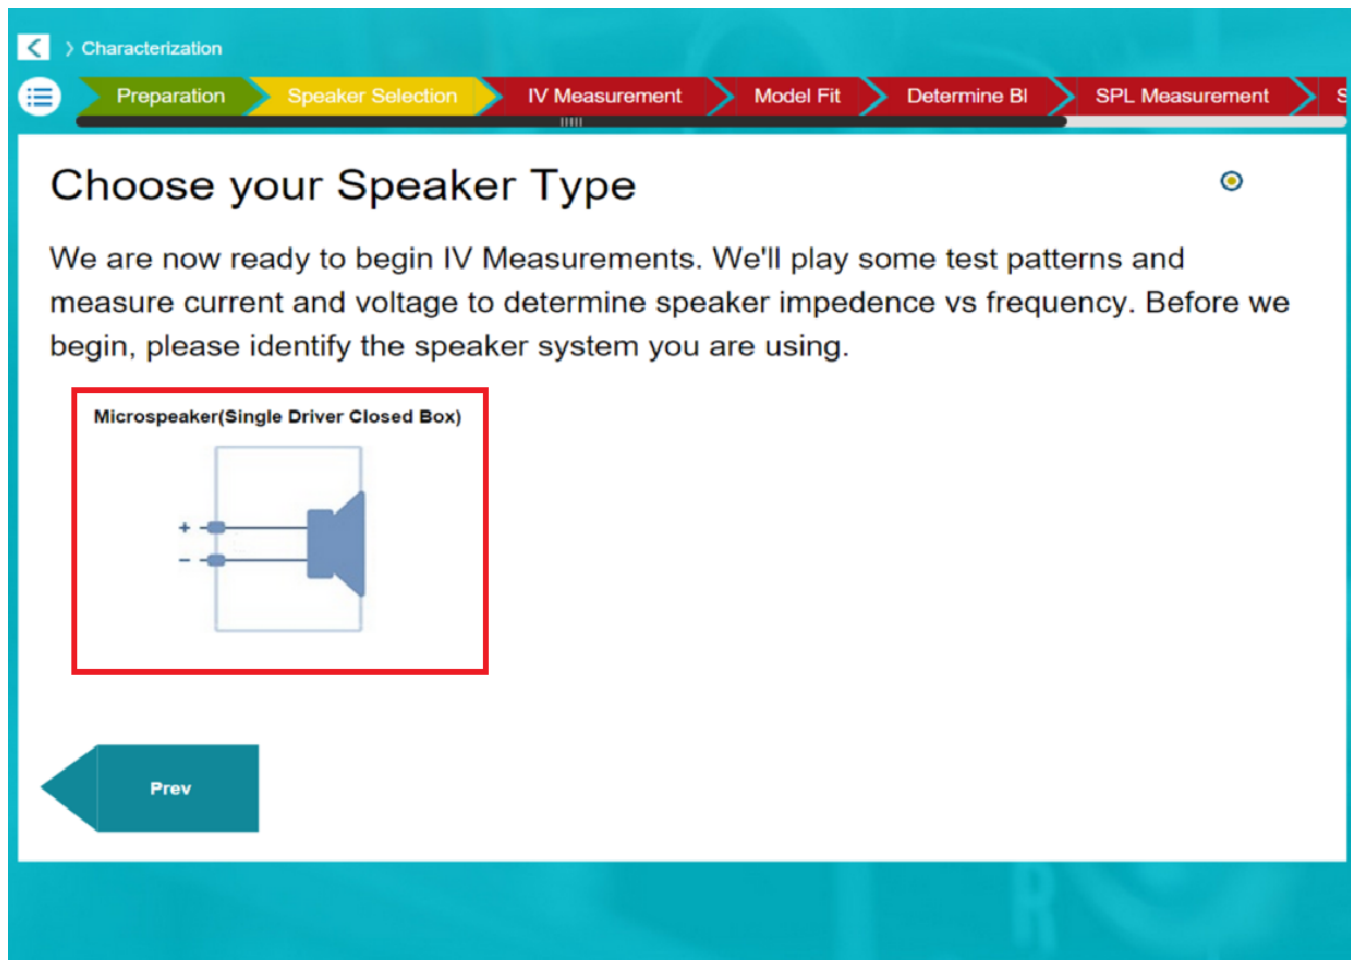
> Characterization

Preparation Speaker Selection IV Measurement Model Fit Determine Bl SPL Measurement S

Choose your Speaker Type

We are now ready to begin IV Measurements. We'll play some test patterns and measure current and voltage to determine speaker impedence vs frequency. Before we begin, please identify the speaker system you are using.

Microspeaker(Single Driver Closed Box)

+
-

Prev